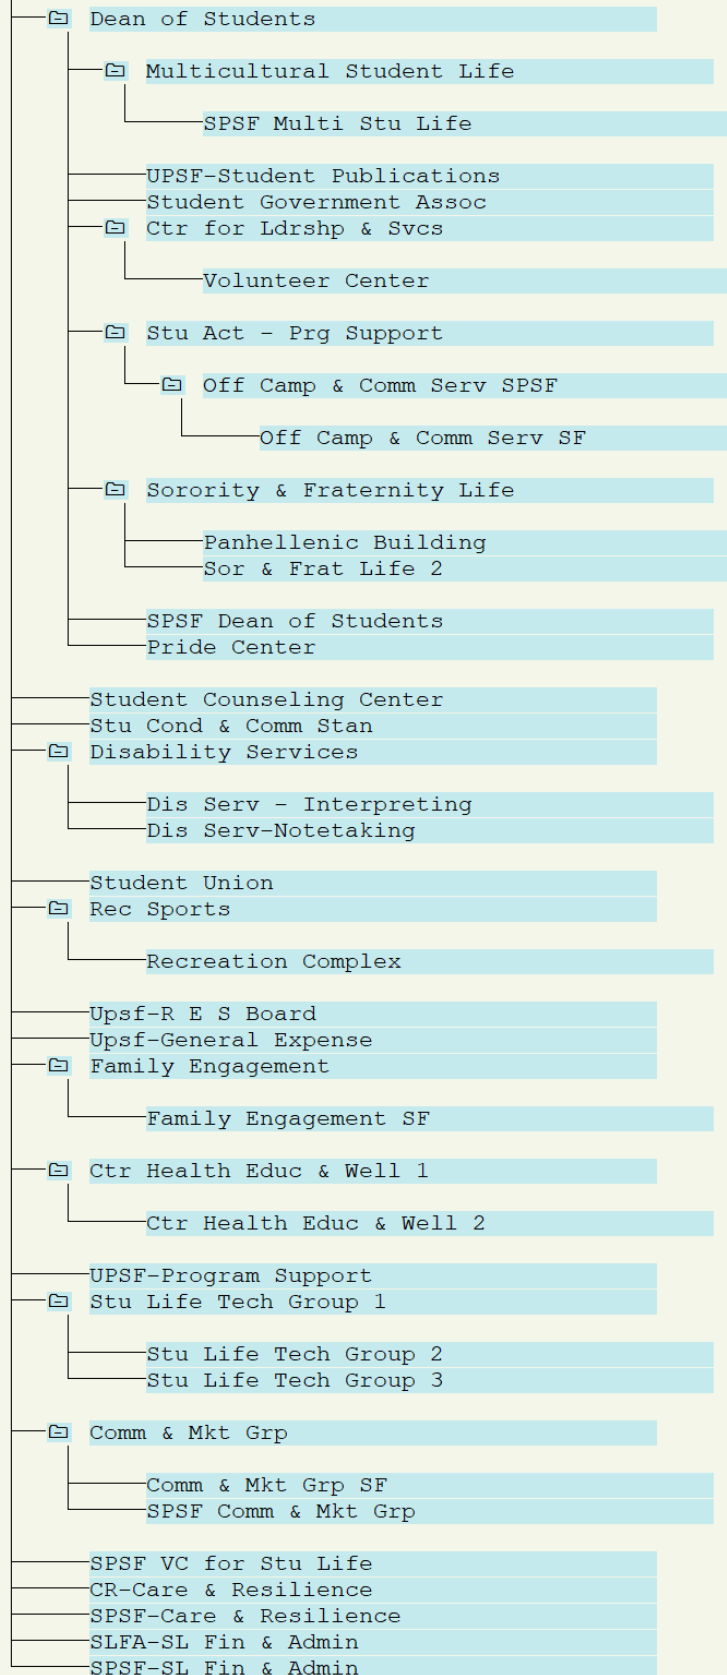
Dean of Students

Multicultural Student Life

SPSF Multi Stu Life

UPSF-Student Publications
Student Government Assoc
Ctr for Ldrshp & Svcs

Volunteer Center

Stu Act - Prg Support

Off Camp & Comm Serv SPSF

Off Camp & Comm Serv SF

Sorority & Fraternity Life

Panhellenic Building
Sor & Frat Life 2

SPSF Dean of Students
Pride Center

Student Counseling Center
Stu Cond & Comm Stan
Disability Services

Dis Serv - Interpreting
Dis Serv-Notetaking

Student Union
Rec Sports

Recreation Complex

Upsf-R E S Board
Upsf-General Expense
Family Engagement

Family Engagement SF

Ctr Health Educ & Well 1

Ctr Health Educ & Well 2

UPSF-Program Support
Stu Life Tech Group 1

Stu Life Tech Group 2
Stu Life Tech Group 3

Comm & Mkt Grp

Comm & Mkt Grp SF
SPSF Comm & Mkt Grp

SPSF VC for Stu Life
CR-Care & Resilience
SPSF-Care & Resilience
SLFA-SL Fin & Admin
SPSF-SL Fin & Admin